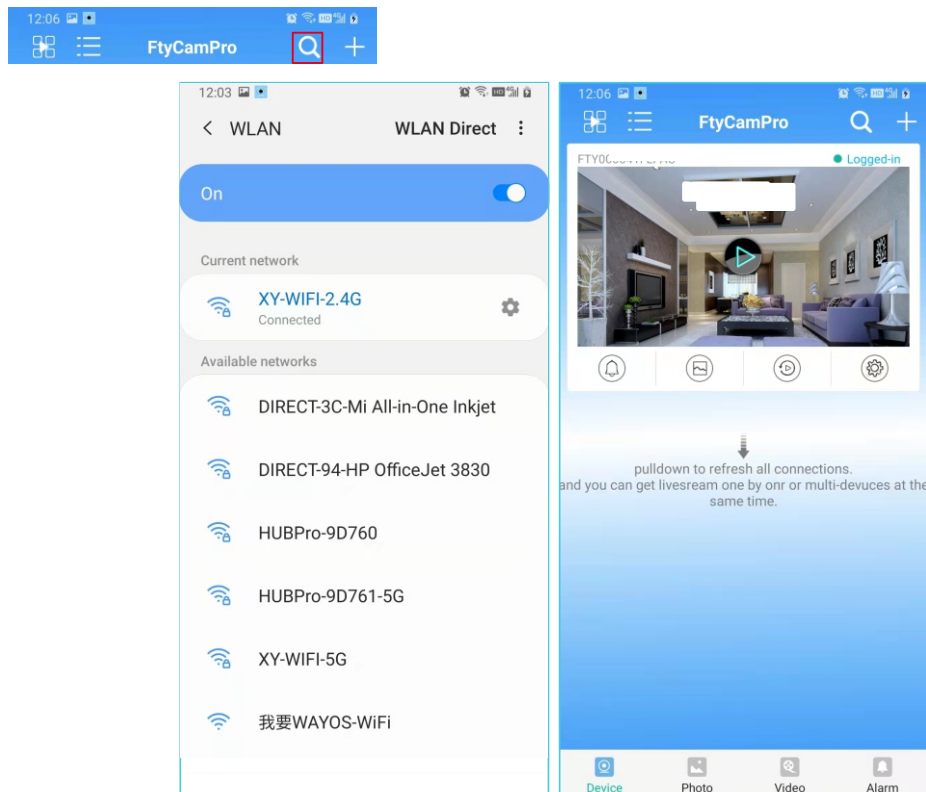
12:06

FtyCamPro

12:03

< WLAN

WLAN Direct

On

Current network

XY-WIFI-2.4G
Connected

Available networks

DIRECT-3C-Mi All-in-One Inkjet

DIRECT-94-HP OfficeJet 3830

HUBPro-9D760

HUBPro-9D761-5G

XY-WIFI-5G

我要WAYOS-WiFi

12:06

FtyCamPro

FTY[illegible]

Logged-in

pulldown to refresh all connections.
and you can get livesream one by onr or multi-devuces at the same time.

Device

Photo

Video

Alarm